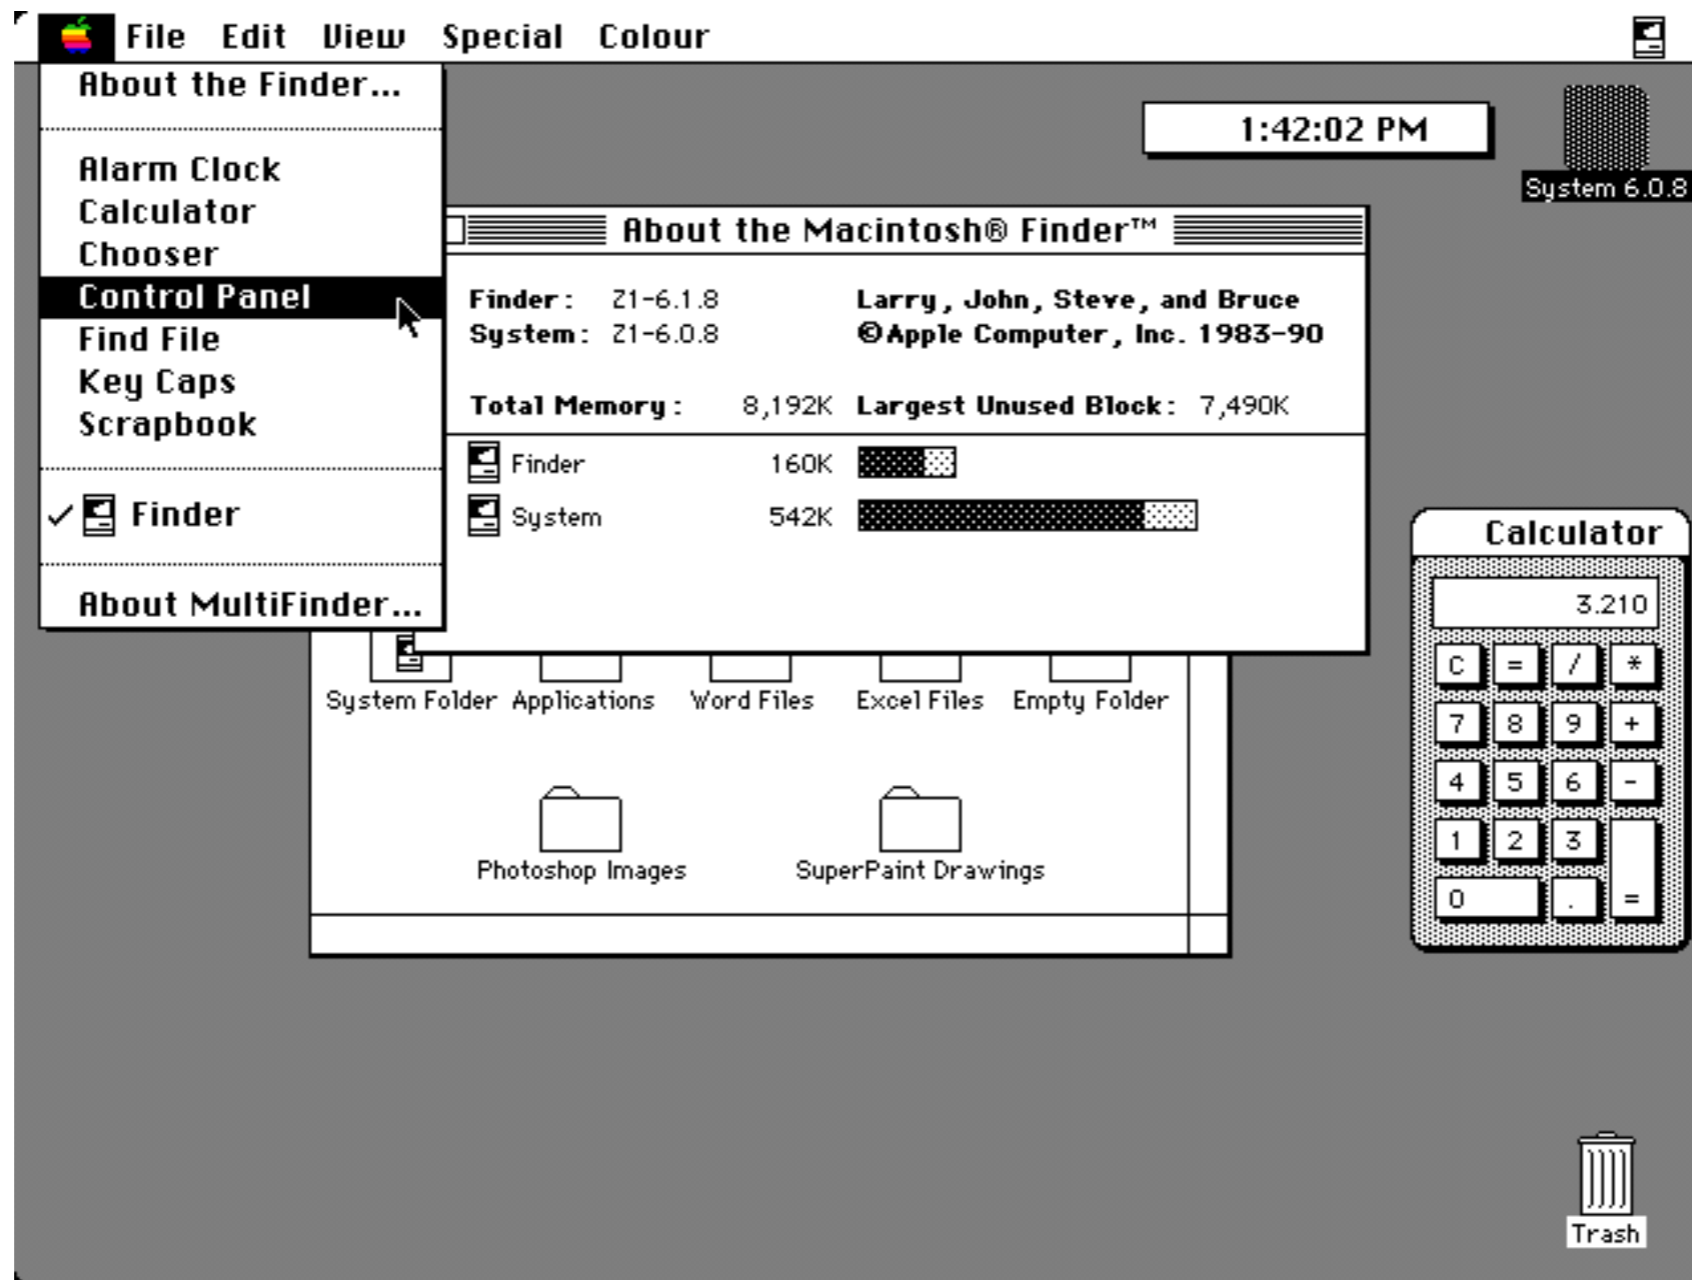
File Edit View Special Colour

About the Finder...

Alarm Clock
Calculator
Chooser
Control Panel
Find File
Key Caps
Scrapbook

✓ Finder

About MultiFinder...

1:42:02 PM

System 6.0.8

About the Macintosh® Finder™

Finder: Z1-6.1.8
System: Z1-6.0.8

Larry, John, Steve, and Bruce
©Apple Computer, Inc. 1983-90

Total Memory: 8,192K Largest Unused Block: 7,490K

Finder 160K
System 542K

Calculator

3.210

C = / *
7 8 9 +
4 5 6 -
1 2 3
0 . =

System Folder Applications Word Files Excel Files Empty Folder

Photoshop Images SuperPaint Drawings

Trash